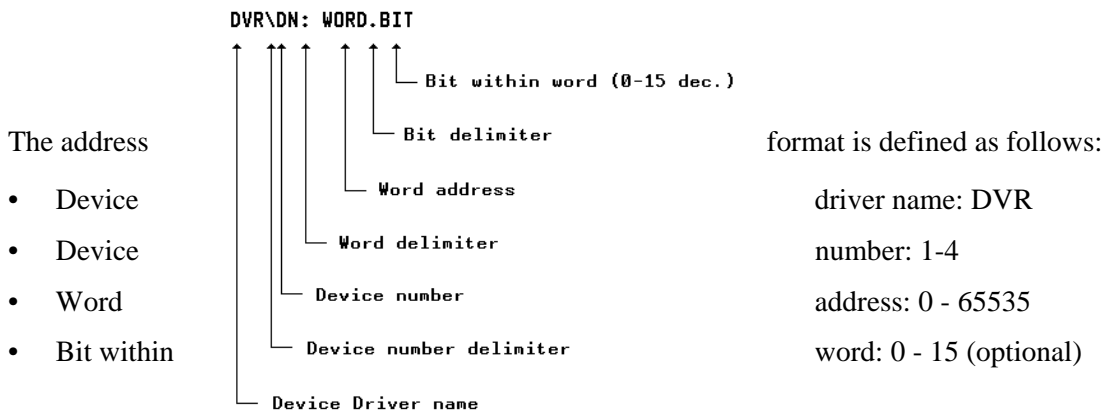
DVR\DN: WORD.BIT

Bit within word (0-15 dec.)

Bit delimiter

Word address

Word delimiter

Device number

Device number delimiter

Device Driver name

The address format is defined as follows:

• Device driver name: DVR
• Device number: 1-4
• Word address: 0 - 65535
• Bit within word: 0 - 15 (optional)